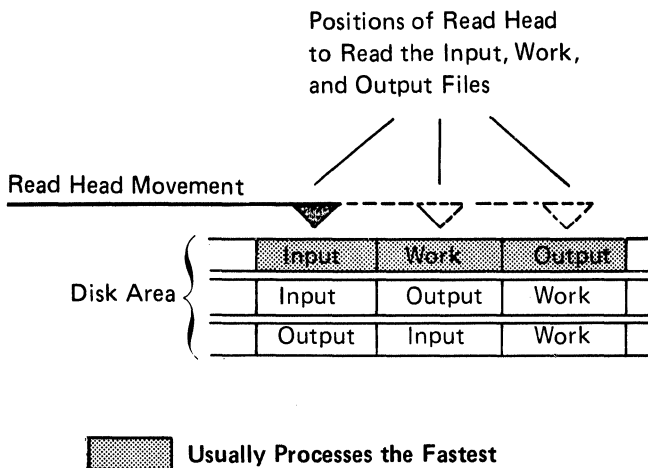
Positions of Read Head to Read the Input, Work, and Output Files

Read Head Movement

Disk Area

| Input | Work | Output |
|---|---|---|
| Input | Output | Work |
| Output | Input | Work |

Usually Processes the Fastest